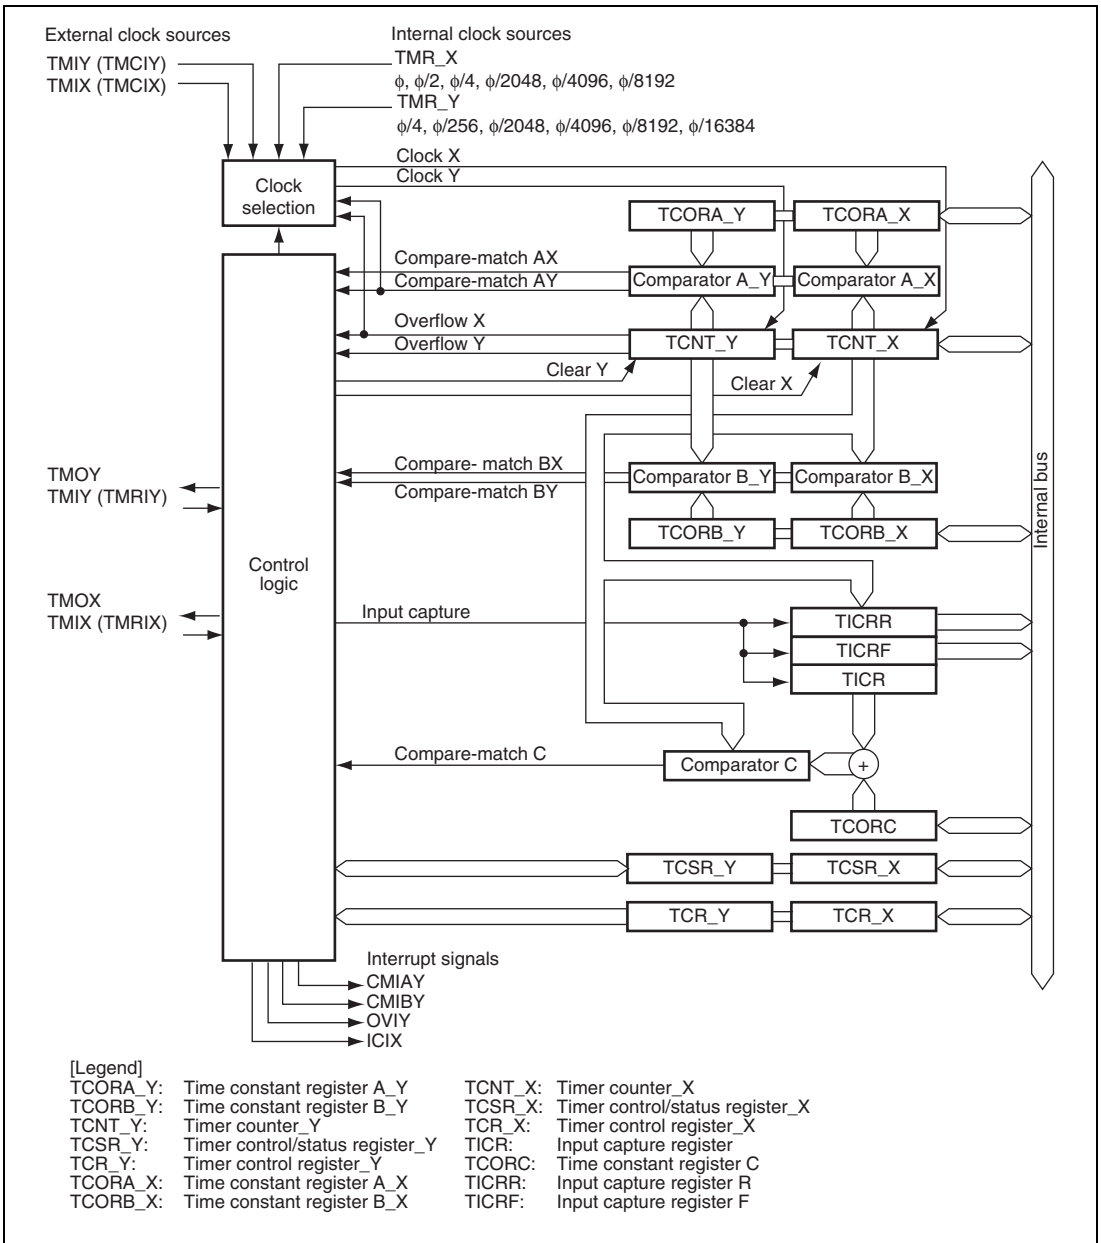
External clock sources
TMIY (TMCIY)
TMIX (TMCIX)

Internal clock sources
TMR_X
ϕ, ϕ/2, ϕ/4, ϕ/2048, ϕ/4096, ϕ/8192
TMR_Y
ϕ/4, ϕ/256, ϕ/2048, ϕ/4096, ϕ/8192, ϕ/16384

Clock X
Clock Y

Clock selection

TCORA_Y
TCORA_X

Compare-match AX
Compare-match AY
Comparator A_Y
Comparator A_X

Overflow X
Overflow Y
TCNT_Y
TCNT_X

Clear Y
Clear X

TMOY
TMIY (TMRIY)

Compare- match BX
Compare-match BY
Comparator B_Y
Comparator B_X

TCORB_Y
TCORB_X

Control logic

Internal bus

TMOX
TMIX (TMRIX)

Input capture
TICRR
TICRF
TICR

Compare-match C
Comparator C
+

TCORC

TCSR_Y
TCSR_X

TCR_Y
TCR_X

Interrupt signals
CMIAY
CMIBY
OVIY
ICIX

[Legend]
TCORA_Y: Time constant register A_Y
TCORB_Y: Time constant register B_Y
TCNT_Y: Timer counter_Y
TCSR_Y: Timer control/status register_Y
TCR_Y: Timer control register_Y
TCORA_X: Time constant register A_X
TCORB_X: Time constant register B_X

TCNT_X: Timer counter_X
TCSR_X: Timer control/status register_X
TCR_X: Timer control register_X
TICR: Input capture register
TCORC: Time constant register C
TICRR: Input capture register R
TICRF: Input capture register F